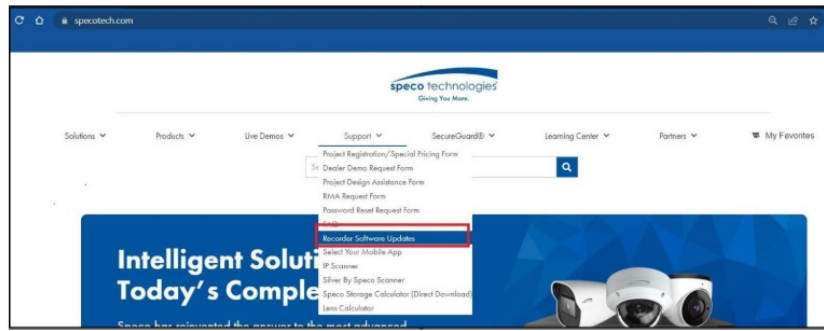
specotech.com

speco technologies
Giving You More.

Solutions ⌄ Products ⌄ Live Demos ⌄ Support ⌄ SecureGuard® ⌄ Learning Center ⌄ Partners ⌄ My Favorites

Project Registration/Special Pricing Form
Dealer Demo Request Form
Project Design Assistance Form
RMA Request Form
Password Reset Request Form
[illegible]
Recorder Software Updates
Select Your Mobile App
IP Scanner
Silver By Speco Scanner
Speco Storage Calculator (Direct Download)
Lens Calculator

Intelligent Soluti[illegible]
Today's Comple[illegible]

Speco has reinvented the answer to the most advanced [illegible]